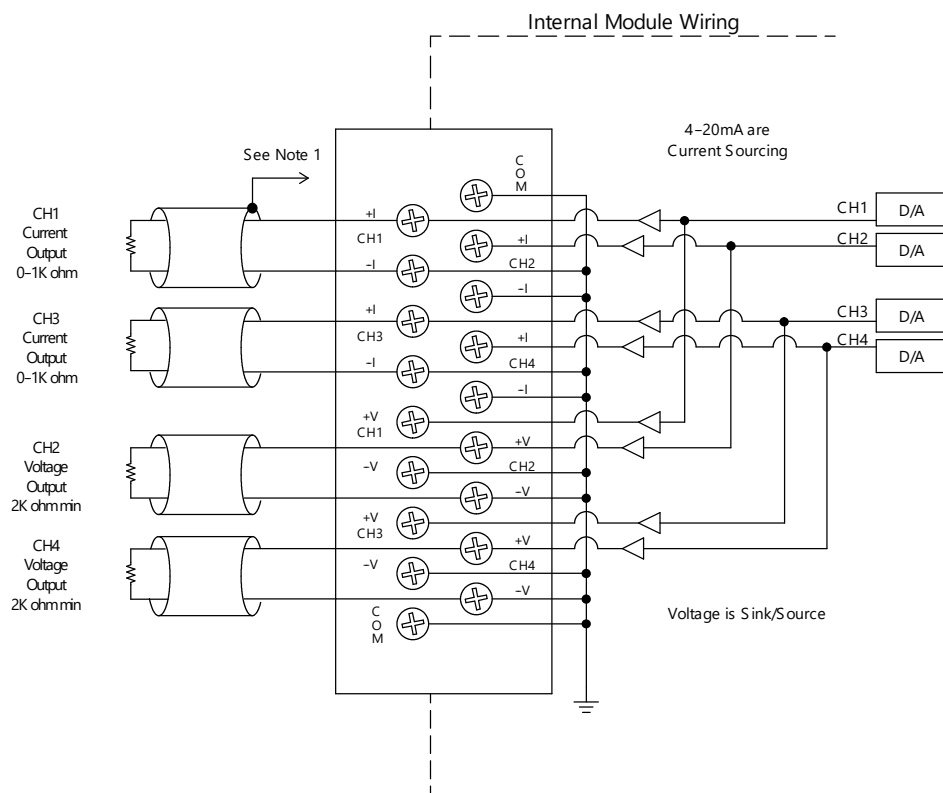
Internal Module Wiring

4-20mA are Current Sourcing

See Note 1

CH1 Current Output 0-1K ohm

CH3 Current Output 0-1K ohm

CH2 Voltage Output 2K ohm min

CH4 Voltage Output 2K ohm min

C O M

+I
CH1
-I

+I
CH2
-I

+I
CH3
-I

+I
CH4
-I

+V
CH1
-V

+V
CH2
-V

+V
CH3
-V

+V
CH4
-V

C O M

CH1 D/A
CH2 D/A
CH3 D/A
CH4 D/A

Voltage is Sink/Source